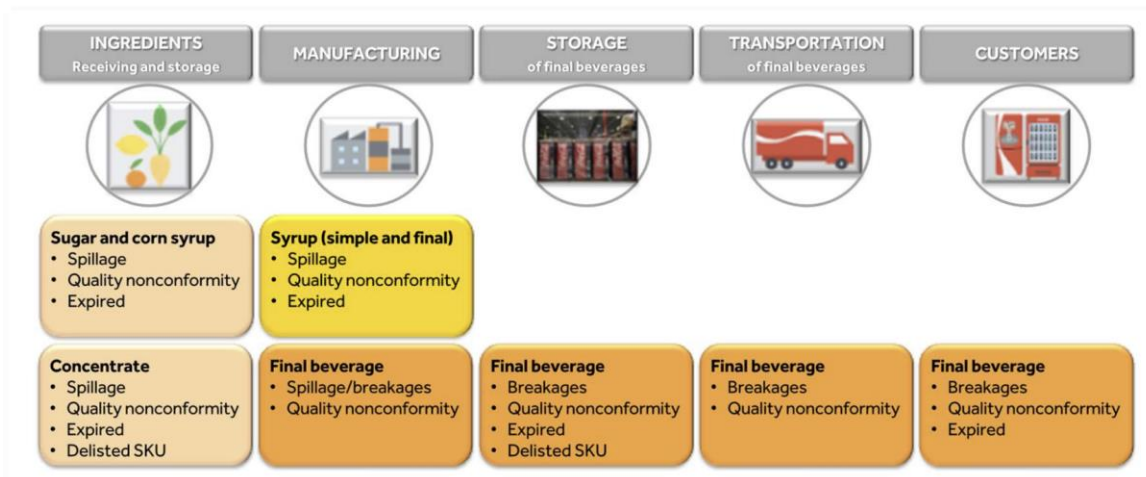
INGREDIENTS
Receiving and storage

MANUFACTURING

STORAGE
of final beverages

TRANSPORTATION
of final beverages

CUSTOMERS

**Sugar and corn syrup**
• Spillage
• Quality nonconformity
• Expired

**Syrup (simple and final)**
• Spillage
• Quality nonconformity
• Expired

**Concentrate**
• Spillage
• Quality nonconformity
• Expired
• Delisted SKU

**Final beverage**
• Spillage/breakages
• Quality nonconformity

**Final beverage**
• Breakages
• Quality nonconformity
• Expired
• Delisted SKU

**Final beverage**
• Breakages
• Quality nonconformity

**Final beverage**
• Breakages
• Quality nonconformity
• Expired